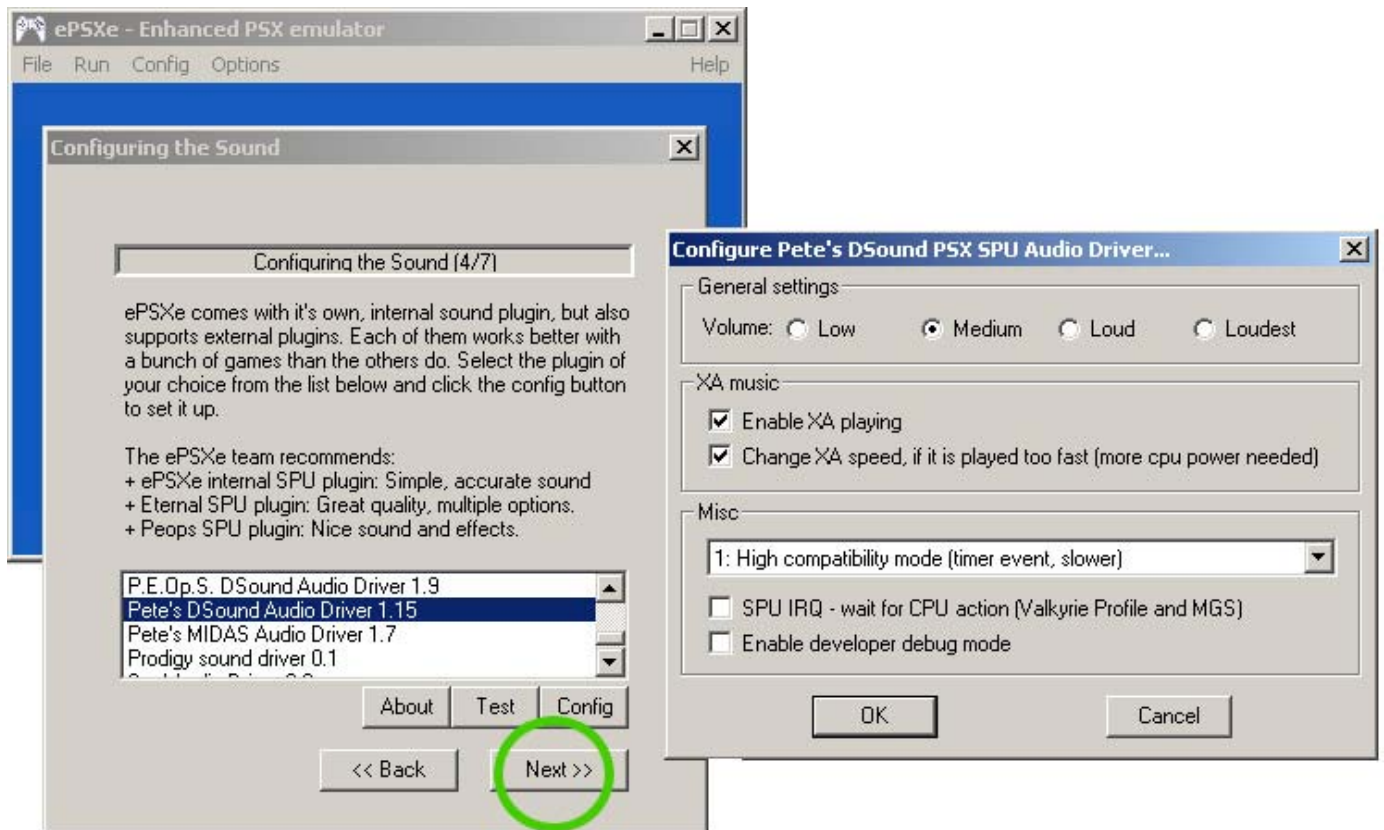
ePSXe - Enhanced PSX emulator

File Run Config Options Help

Configuring the Sound

Configuring the Sound (4/7)

ePSXe comes with it's own, internal sound plugin, but also supports external plugins. Each of them works better with a bunch of games than the others do. Select the plugin of your choice from the list below and click the config button to set it up.

The ePSXe team recommends:
+ ePSXe internal SPU plugin: Simple, accurate sound
+ Eternal SPU plugin: Great quality, multiple options.
+ Peops SPU plugin: Nice sound and effects.

P.E.Op.S. DSound Audio Driver 1.9
Pete's DSound Audio Driver 1.15
Pete's MIDAS Audio Driver 1.7
Prodigy sound driver 0.1
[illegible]

About Test Config

<< Back Next >>

Configure Pete's DSound PSX SPU Audio Driver...

General settings

Volume: Low Medium Loud Loudest

XA music

Enable XA playing

Change XA speed, if it is played too fast (more cpu power needed)

Misc

1: High compatibility mode (timer event, slower)

SPU IRQ - wait for CPU action (Valkyrie Profile and MGS)

Enable developer debug mode

OK Cancel